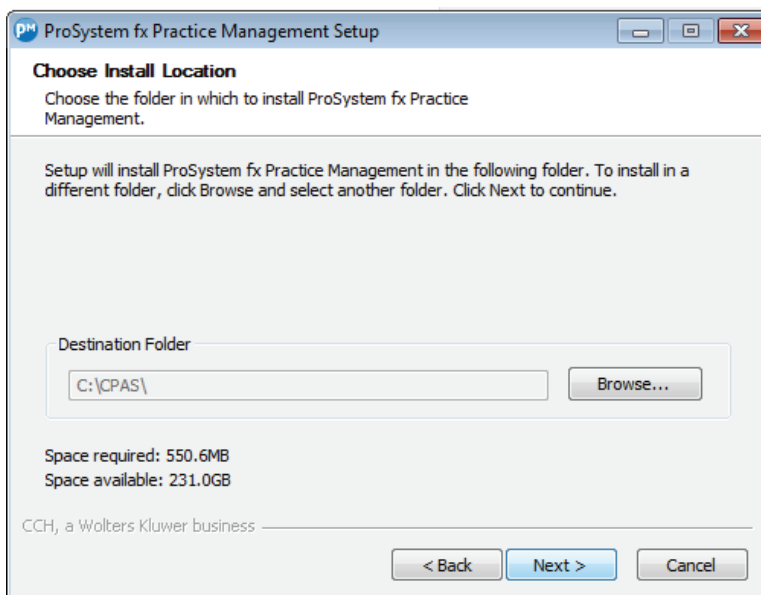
PM ProSystem fx Practice Management Setup

Choose Install Location

Choose the folder in which to install ProSystem fx Practice Management.

Setup will install ProSystem fx Practice Management in the following folder. To install in a different folder, click Browse and select another folder. Click Next to continue.

Destination Folder

C:\CPAS\

Browse...

Space required: 550.6MB
Space available: 231.0GB

CCH, a Wolters Kluwer business

< Back

Next >

Cancel